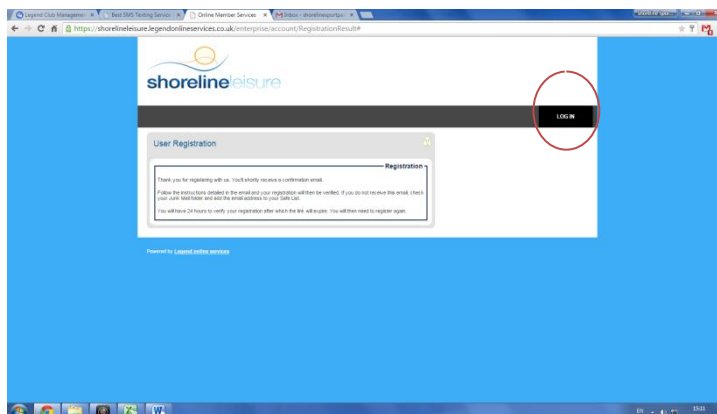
Legend Club Manageme ×
Best SMS Texting Servic ×
Online Member Services ×
Inbox - shorelinesportsp ×

https://shorelineleisure.legendonlineservices.co.uk/enterprise/account/RegistrationResult#

shorelineleisure

LOG IN

User Registration

Registration

Thank you for registering with us. You'll shortly receive a confirmation email.

Follow the instructions detailed in the email and your registration will then be verified. If you do not receive this email, check your Junk Mail folder and add the email address to your Safe List.

You will have 24 hours to verify your registration after which the link will expire. You will then need to register again.

Powered by Legend online services

EN

15:31